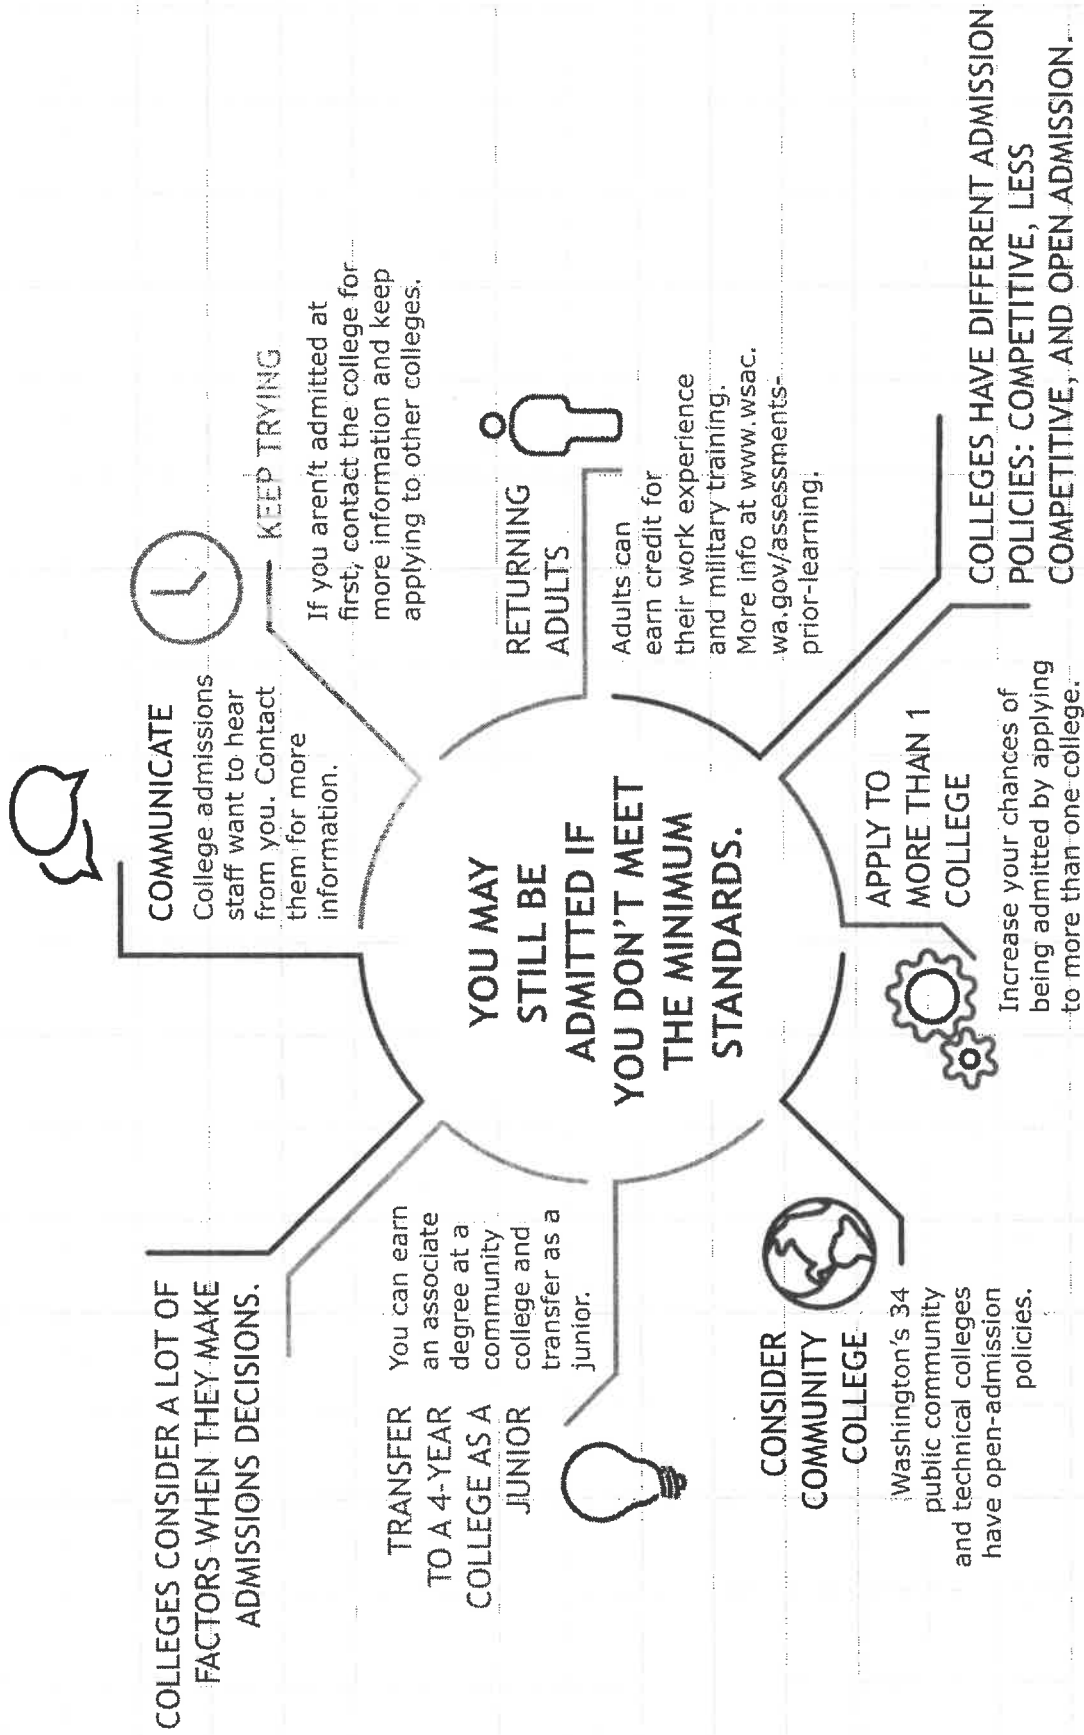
YOU MAY STILL BE ADMITTED IF YOU DON'T MEET THE MINIMUM STANDARDS.

COMMUNICATE
College admissions staff want to hear from you. Contact them for more information.

KEEP TRYING
If you aren't admitted at first, contact the college for more information and keep applying to other colleges.

RETURNING ADULTS
Adults can earn credit for their work experience and military training. More info at www.wsac.wa.gov/assessments-prior-learning.

COLLEGES HAVE DIFFERENT ADMISSION POLICIES: COMPETITIVE, LESS COMPETITIVE, AND OPEN ADMISSION.

APPLY TO MORE THAN 1 COLLEGE
Increase your chances of being admitted by applying to more than one college.

CONSIDER COMMUNITY COLLEGE
Washington's 34 public community and technical colleges have open-admission policies.

TRANSFER TO A 4-YEAR COLLEGE AS A JUNIOR
You can earn an associate degree at a community college and transfer as a junior.

COLLEGES CONSIDER A LOT OF FACTORS WHEN THEY MAKE ADMISSIONS DECISIONS.